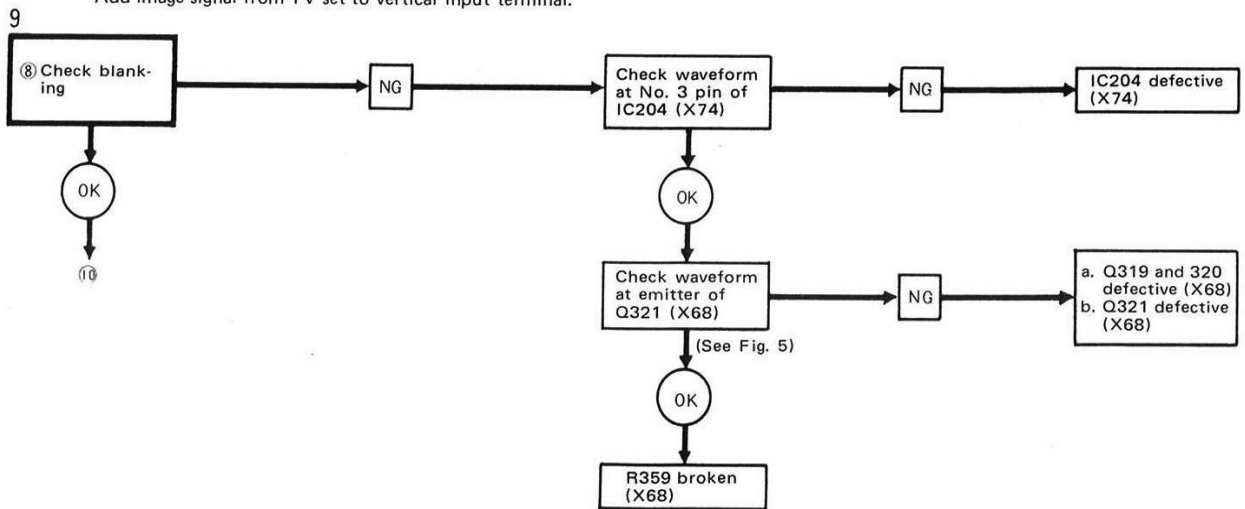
Add image signal from TV set to vertical input terminal.

9

⑧ Check blanking

NG

Check waveform at No. 3 pin of IC204 (X74)

NG

IC204 defective (X74)

OK

⑩

OK

Check waveform at emitter of Q321 (X68)

NG

a. Q319 and 320 defective (X68)
b. Q321 defective (X68)

(See Fig. 5)

OK

R359 broken (X68)